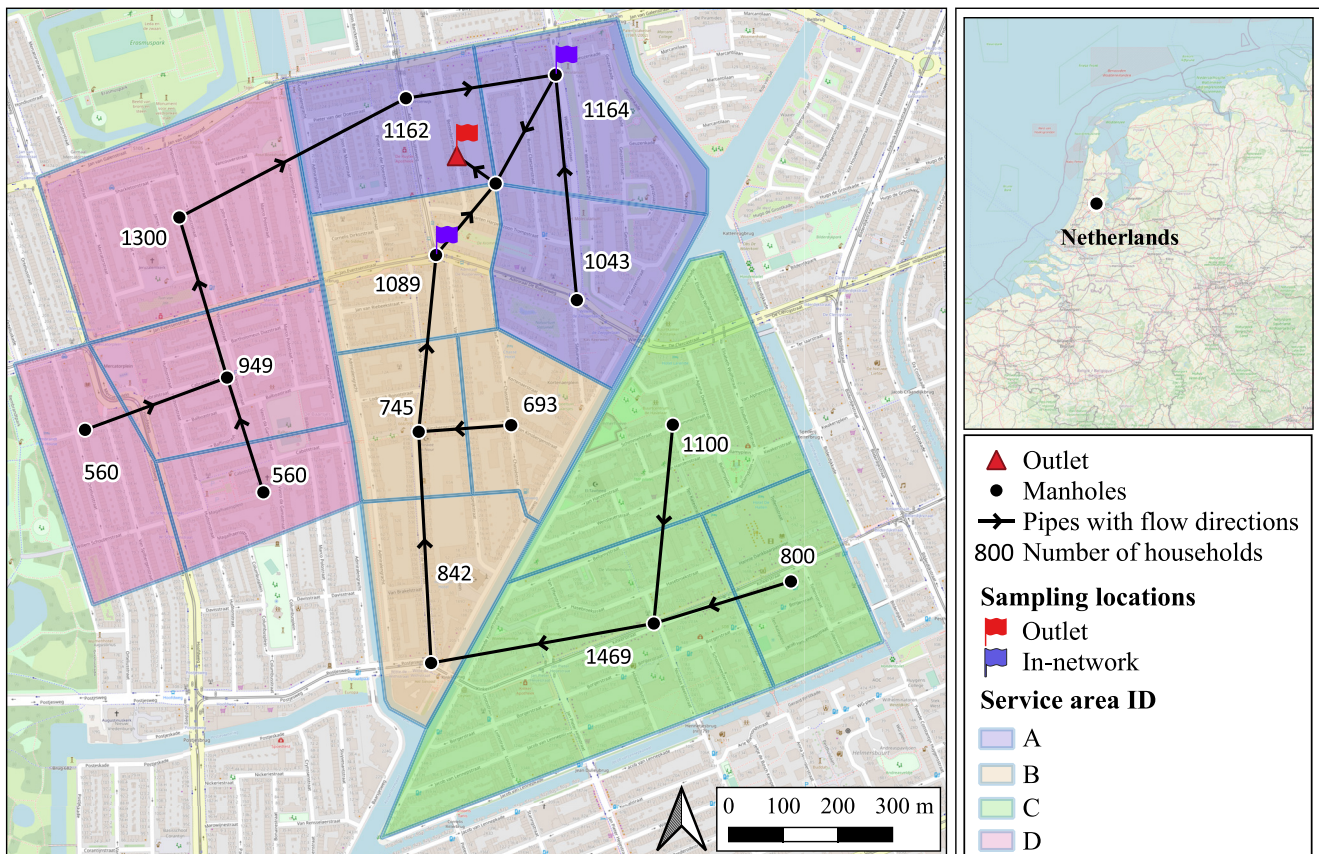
1162
1164
1300
1043
1089
949
745
693
560
560
1100
842
800
1469

Netherlands

Outlet
Manholes
Pipes with flow directions
800 Number of households

Sampling locations
Outlet
In-network

Service area ID
A
B
C
D

0 100 200 300 m